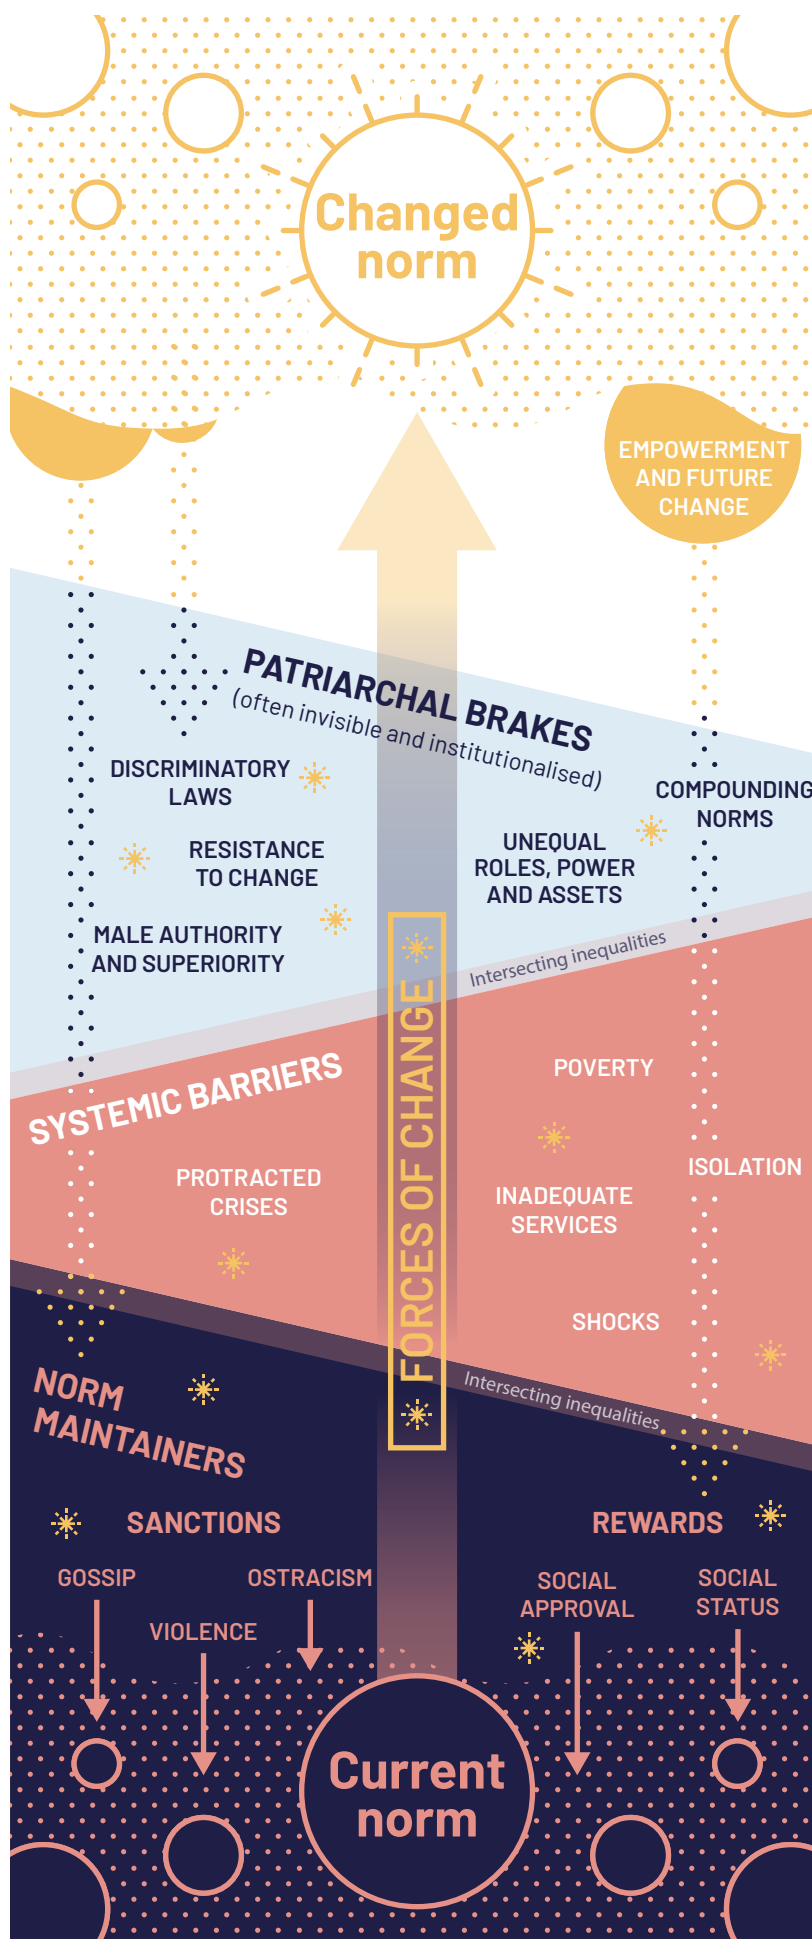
Changed norm

EMPOWERMENT AND FUTURE CHANGE

PATRIARCHAL BRAKES
(often invisible and institutionalised)

DISCRIMINATORY LAWS

RESISTANCE TO CHANGE

MALE AUTHORITY AND SUPERIORITY

UNEQUAL ROLES, POWER AND ASSETS

COMPOUNDING NORMS

Intersecting inequalities

FORCES OF CHANGE

SYSTEMIC BARRIERS

PROTRACTED CRISES

POVERTY

INADEQUATE SERVICES

ISOLATION

SHOCKS

Intersecting inequalities

NORM MAINTAINERS

SANCTIONS

GOSSIP

VIOLENCE

OSTRACISM

REWARDS

SOCIAL APPROVAL

SOCIAL STATUS

Current norm